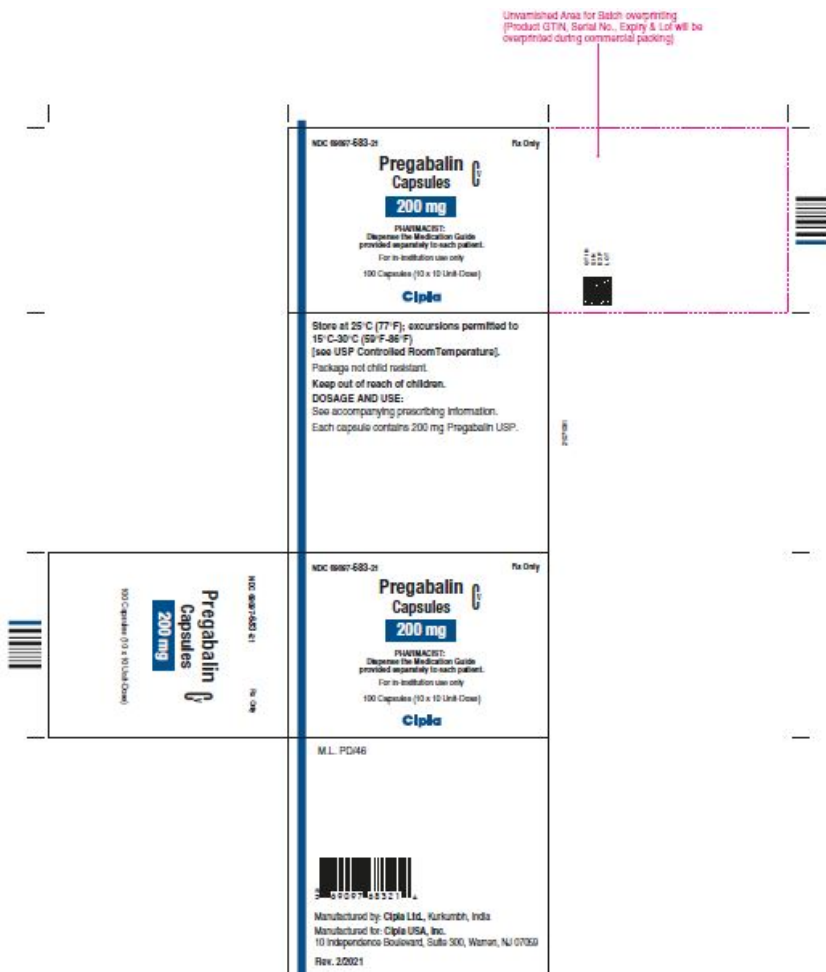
Unvarnished Area for Batch overprinting (Product GTIN, Serial No., Expiry & Lot will be overprinted during commercial packing)

NDC 69097-583-21
Rx Only
Pregabalin Capsules CV
200 mg
PHARMACIST: Dispense the Medication Guide provided separately to each patient.
For in-institution use only
100 Capsules (10 x 10 Unit-Dose)
Cipla

GTIN
SN
EXP
LOT

Store at 25°C (77°F); excursions permitted to 15°C-30°C (59°F-86°F) [see USP Controlled RoomTemperature].
Package not child resistant.
Keep out of reach of children.
DOSAGE AND USE:
See accompanying prescribing information.
Each capsule contains 200 mg Pregabalin USP.

NDC 69097-583-21
Rx Only
Pregabalin Capsules CV
200 mg
100 Capsules (10 x 10 Unit-Dose)

NDC 69097-583-21
Rx Only
Pregabalin Capsules CV
200 mg
PHARMACIST: Dispense the Medication Guide provided separately to each patient.
For in-institution use only
100 Capsules (10 x 10 Unit-Dose)
Cipla

M.L. PD/46

3 69097 58321 4

Manufactured by: Cipla Ltd., Kurkumbh, India
Manufactured for: Cipla USA, Inc.
10 Independence Boulevard, Suite 300, Warren, NJ 07059
Rev. 2/2021